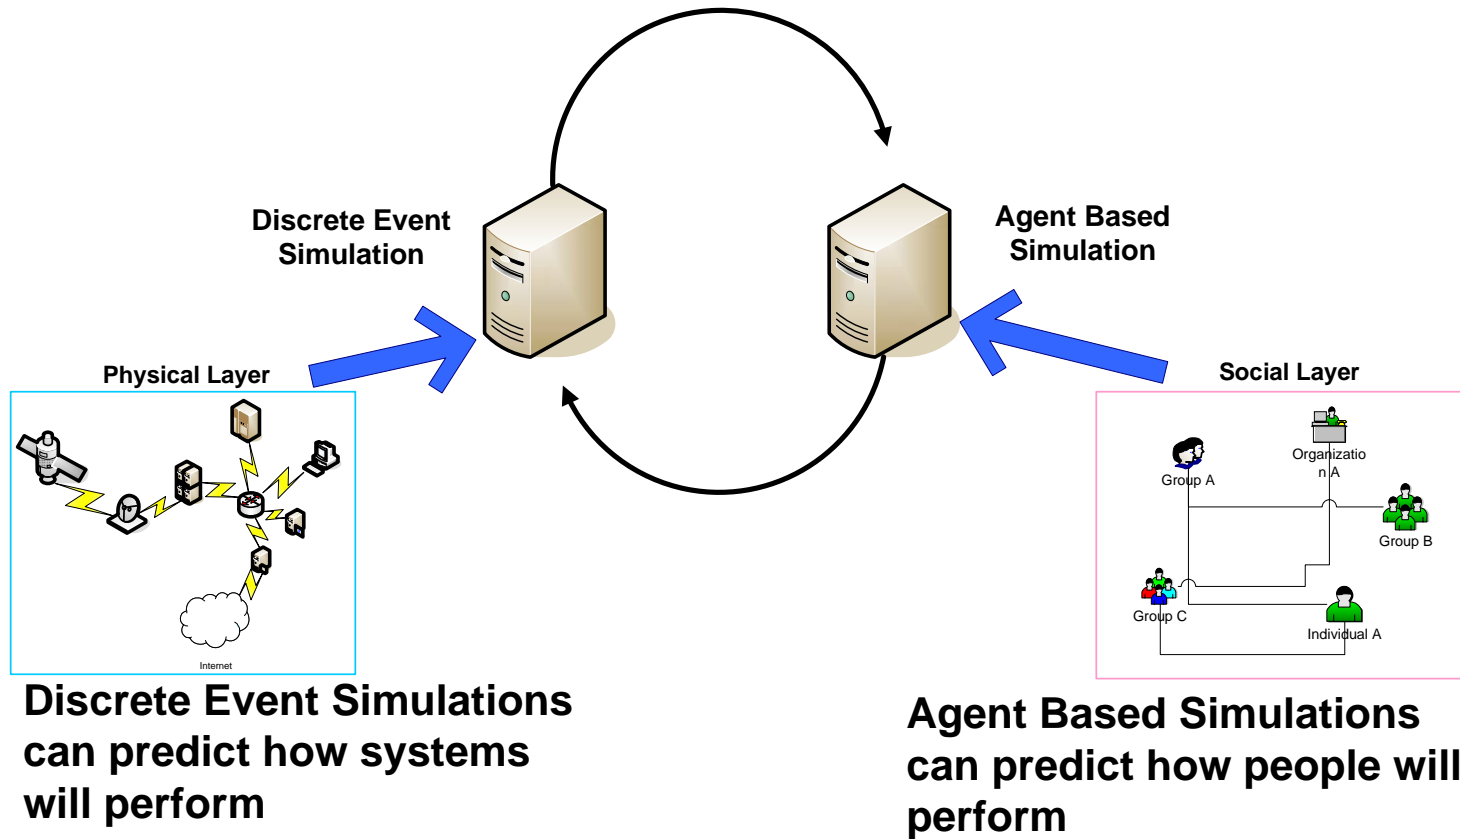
Discrete Event Simulation

Agent Based Simulation

Physical Layer

Internet

Social Layer

Organization A

Group A

Group B

Group C

Individual A

Discrete Event Simulations can predict how systems will perform

Agent Based Simulations can predict how people will perform